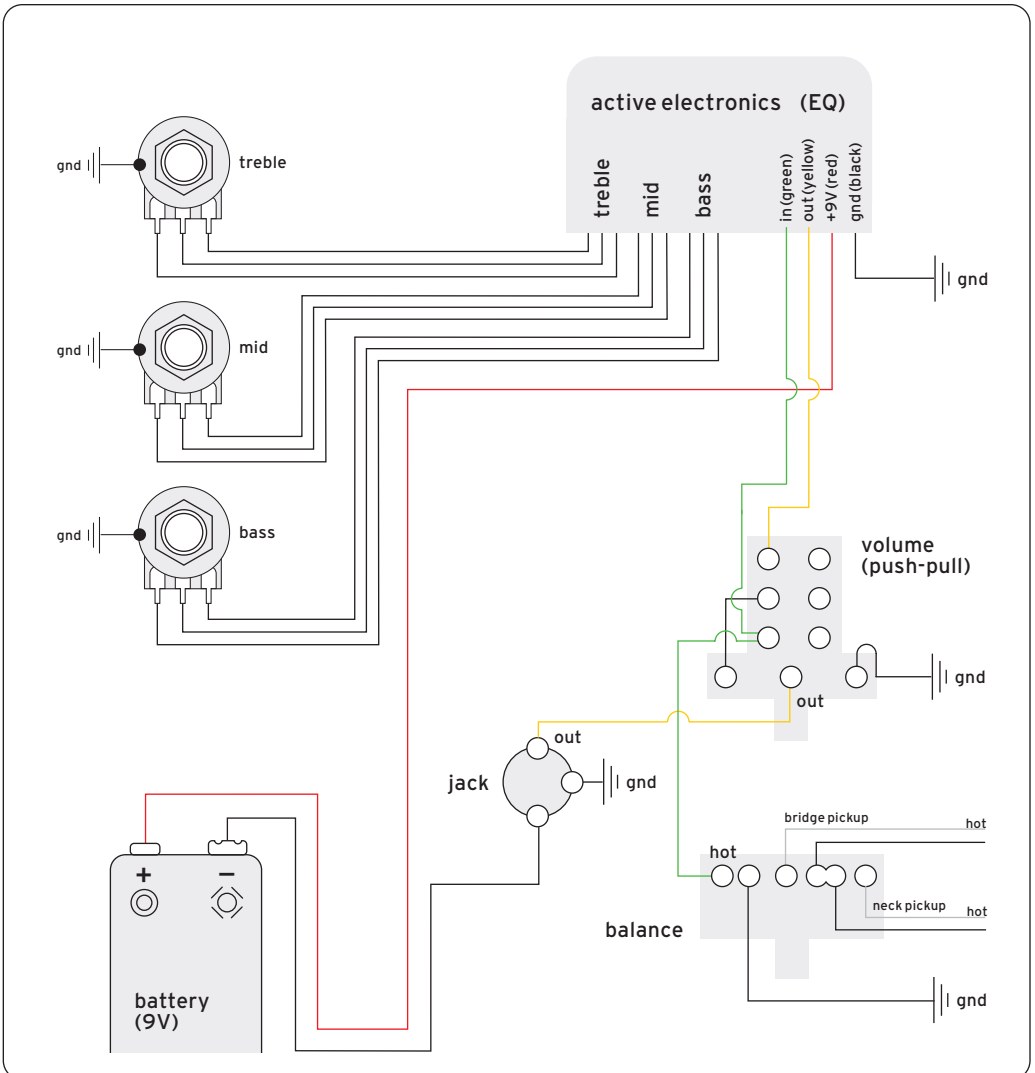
active electronics (EQ)

treble
mid
bass
in (green)
out (yellow)
+9V (red)
gnd (black)

gnd
treble

gnd
gnd
mid

gnd
bass

volume
(push-pull)
gnd
out

out
jack
gnd

bridge pickup
hot
hot
neck pickup
hot
balance
gnd

+
−
battery
(9V)